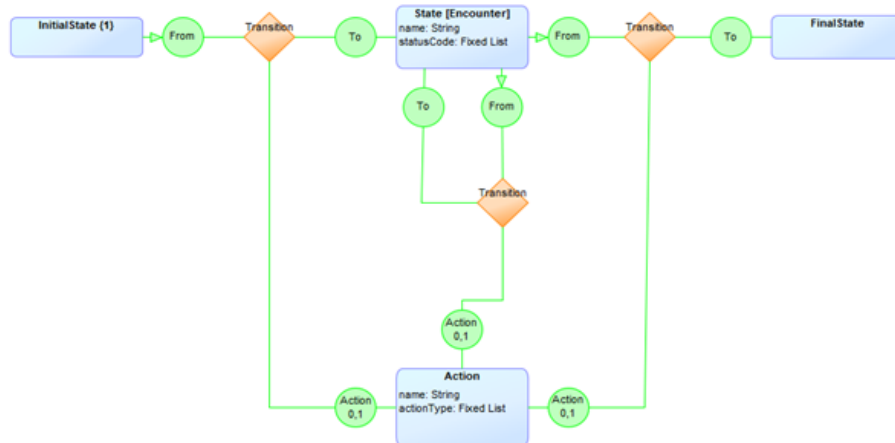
InitialState (1)

From

Transition

To

State [Encounter]
name: String
statusCode: Fixed List

From

Transition

To

FinalState

To

From

Transition

Action
0,1

Action
0,1

Action
name: String
actionType: Fixed List

Action
0,1